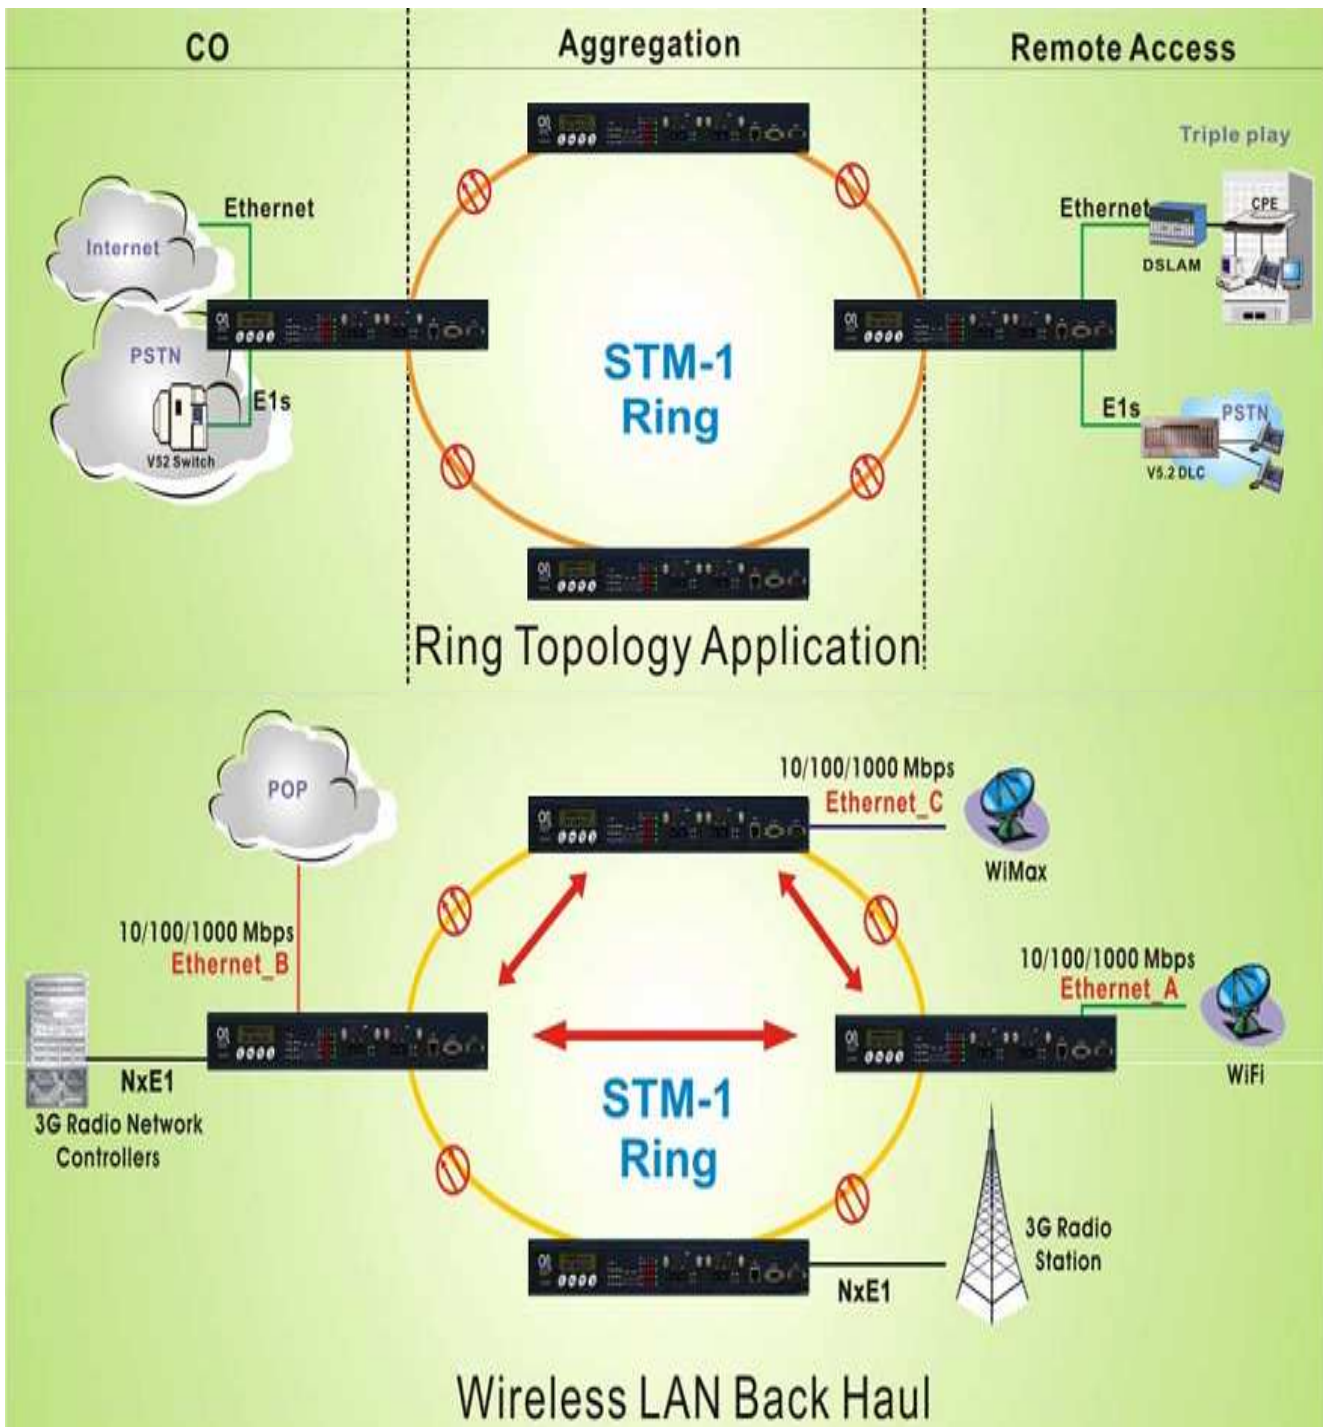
CO

Aggregation

Remote Access

Triple play

Ethernet

Internet

PSTN

E1s

V52 Switch

STM-1
Ring

Ethernet

CPE

DSLAM

E1s

PSTN

V5.2 DLC

Ring Topology Application

POP

10/100/1000 Mbps
Ethernet_C

WiMax

10/100/1000 Mbps
Ethernet_B

10/100/1000 Mbps
Ethernet_A

WiFi

NxE1

3G Radio Network Controllers

STM-1
Ring

3G Radio Station

NxE1

Wireless LAN Back Haul